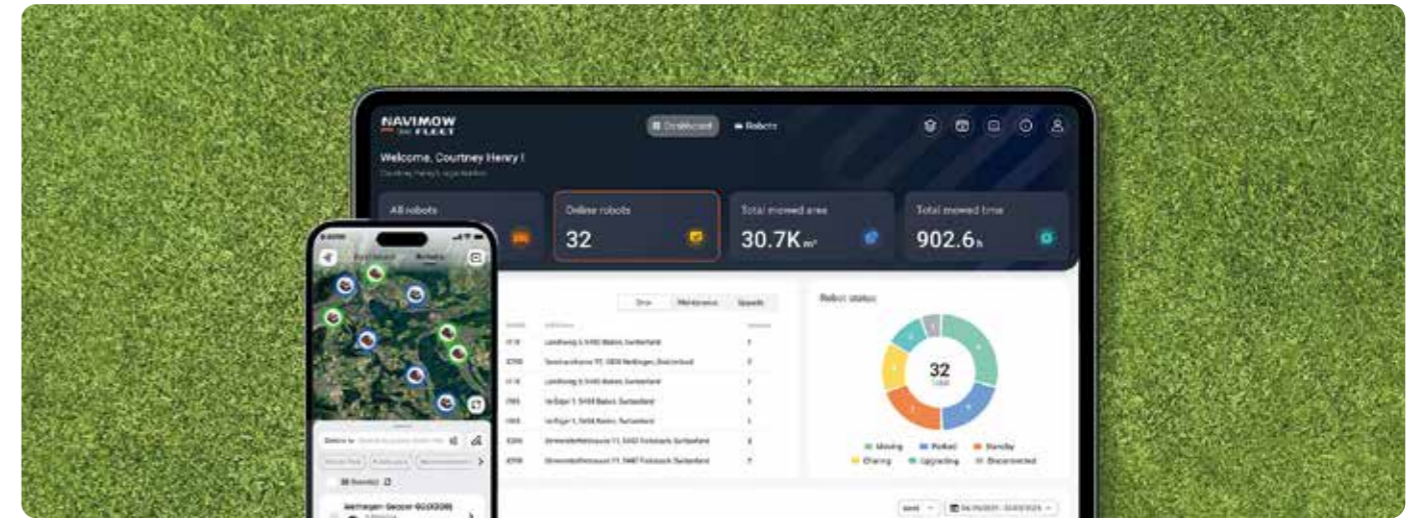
NAVIMOW FLEET

Dashboard

Robots

Welcome, Courtney Henry !

All robots

Online robots

32

Total mowed area

30.7K m²

Total mowed time

902.6 h

Error

Maintenance

Upgrade

Robot status

32

Total

Mowing

Parked

Standby

Charing

Upgrading

Disconnected

Landhomg 5, 5400 Baden, Switzerland

Landhomg 5, 5400 Baden, Switzerland

Verfüger 1, 5408 Baden, Switzerland

Verfüger 1, 5408 Baden, Switzerland

Standby

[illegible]